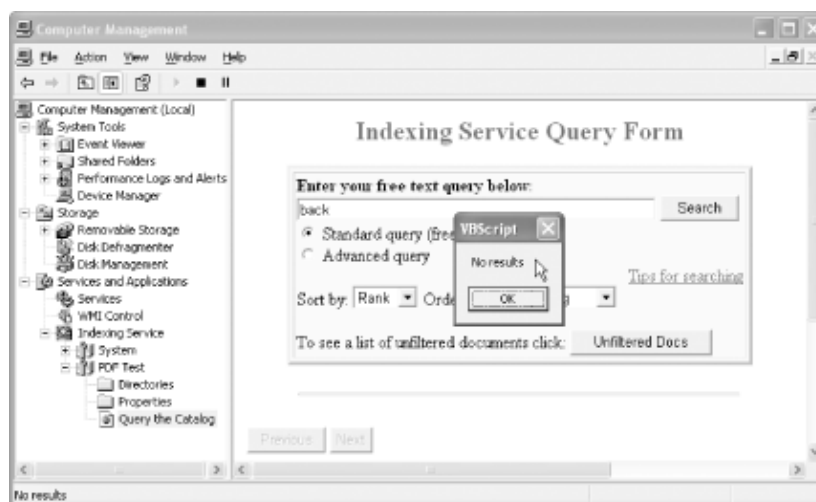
Computer Management

File Action View Window Help

Computer Management (Local)
System Tools
Event Viewer
Shared Folders
Performance Logs and Alerts
Device Manager
Storage
Removable Storage
Disk Defragmenter
Disk Management
Services and Applications
Services
WMI Control
Indexing Service
System
PDF Test
Directories
Properties
Query the Catalog

Indexing Service Query Form

Enter your free text query below:

back

Search

Standard query (free

Advanced query

Tips for searching

Sort by: Rank Orde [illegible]

To see a list of unfiltered documents click: Unfiltered Docs

VBScript

No results

OK

Previous Next

No results